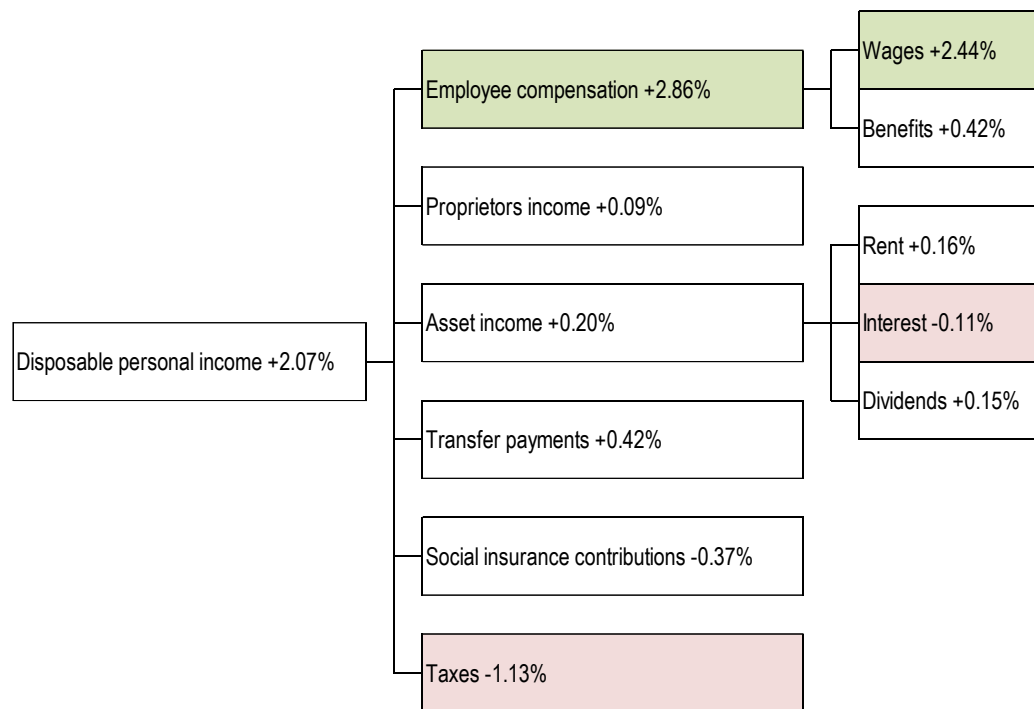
Disposable personal income +2.07%

Employee compensation +2.86%

Wages +2.44%

Benefits +0.42%

Proprietors income +0.09%

Asset income +0.20%

Rent +0.16%

Interest -0.11%

Dividends +0.15%

Transfer payments +0.42%

Social insurance contributions -0.37%

Taxes -1.13%